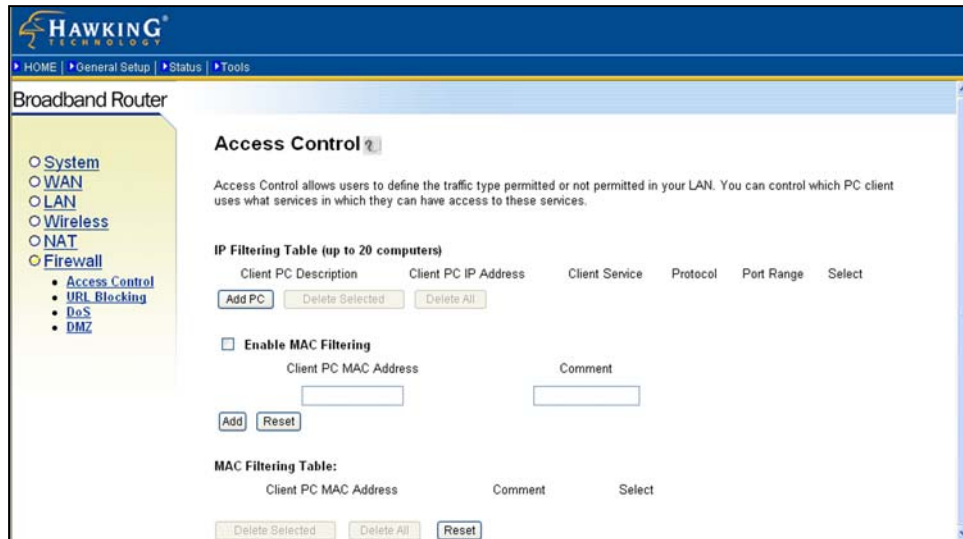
HAWKING TECHNOLOGY

HOME | General Setup | Status | Tools

Broadband Router

System
WAN
LAN
Wireless
NAT
Firewall
• Access Control
• URL Blocking
• DoS
• DMZ

Access Control

Access Control allows users to define the traffic type permitted or not permitted in your LAN. You can control which PC client uses what services in which they can have access to these services.

IP Filtering Table (up to 20 computers)

| Client PC Description | Client PC IP Address | Client Service | Protocol | Port Range | Select |
|---|---|---|---|---|---|

Add PC | Delete Selected | Delete All

Enable MAC Filtering

| Client PC MAC Address | Comment |
|---|---|

Add | Reset

MAC Filtering Table:

| Client PC MAC Address | Comment | Select |
|---|---|---|

Delete Selected | Delete All | Reset